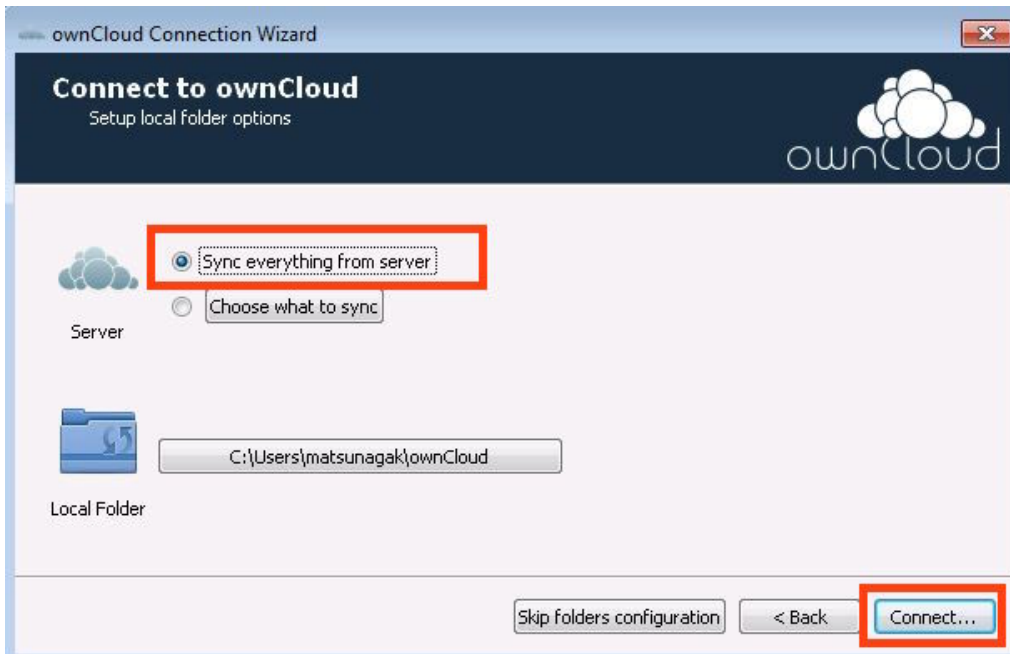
ownCloud Connection Wizard

Connect to ownCloud
Setup local folder options

ownCloud

Sync everything from server
Choose what to sync

Server

C:\Users\matsunagak\ownCloud

Local Folder

Skip folders configuration
< Back
Connect...